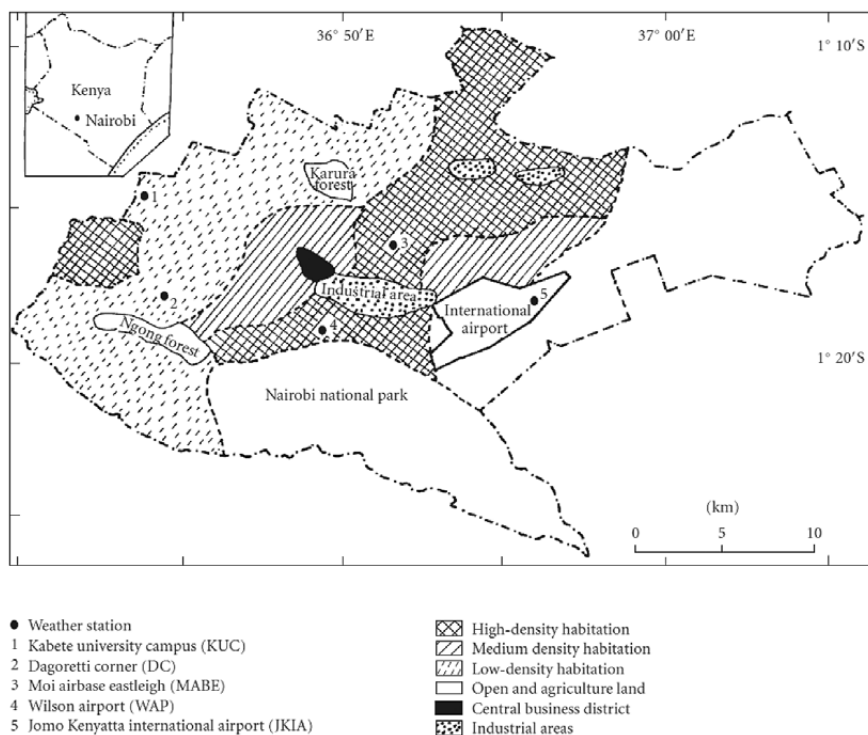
36° 50′E

37° 00′E

1° 10′S

Kenya

Nairobi

Karura forest

1

2

3

4

5

Industrial area

International airport

Ngong forest

1° 20′S

Nairobi national park

(km)

0

5

10

Weather station
1 Kabete university campus (KUC)
2 Dagoretti corner (DC)
3 Moi airbase eastleigh (MABE)
4 Wilson airport (WAP)
5 Jomo Kenyatta international airport (JKIA)

High-density habitation
Medium density habitation
Low-density habitation
Open and agriculture land
Central business district
Industrial areas